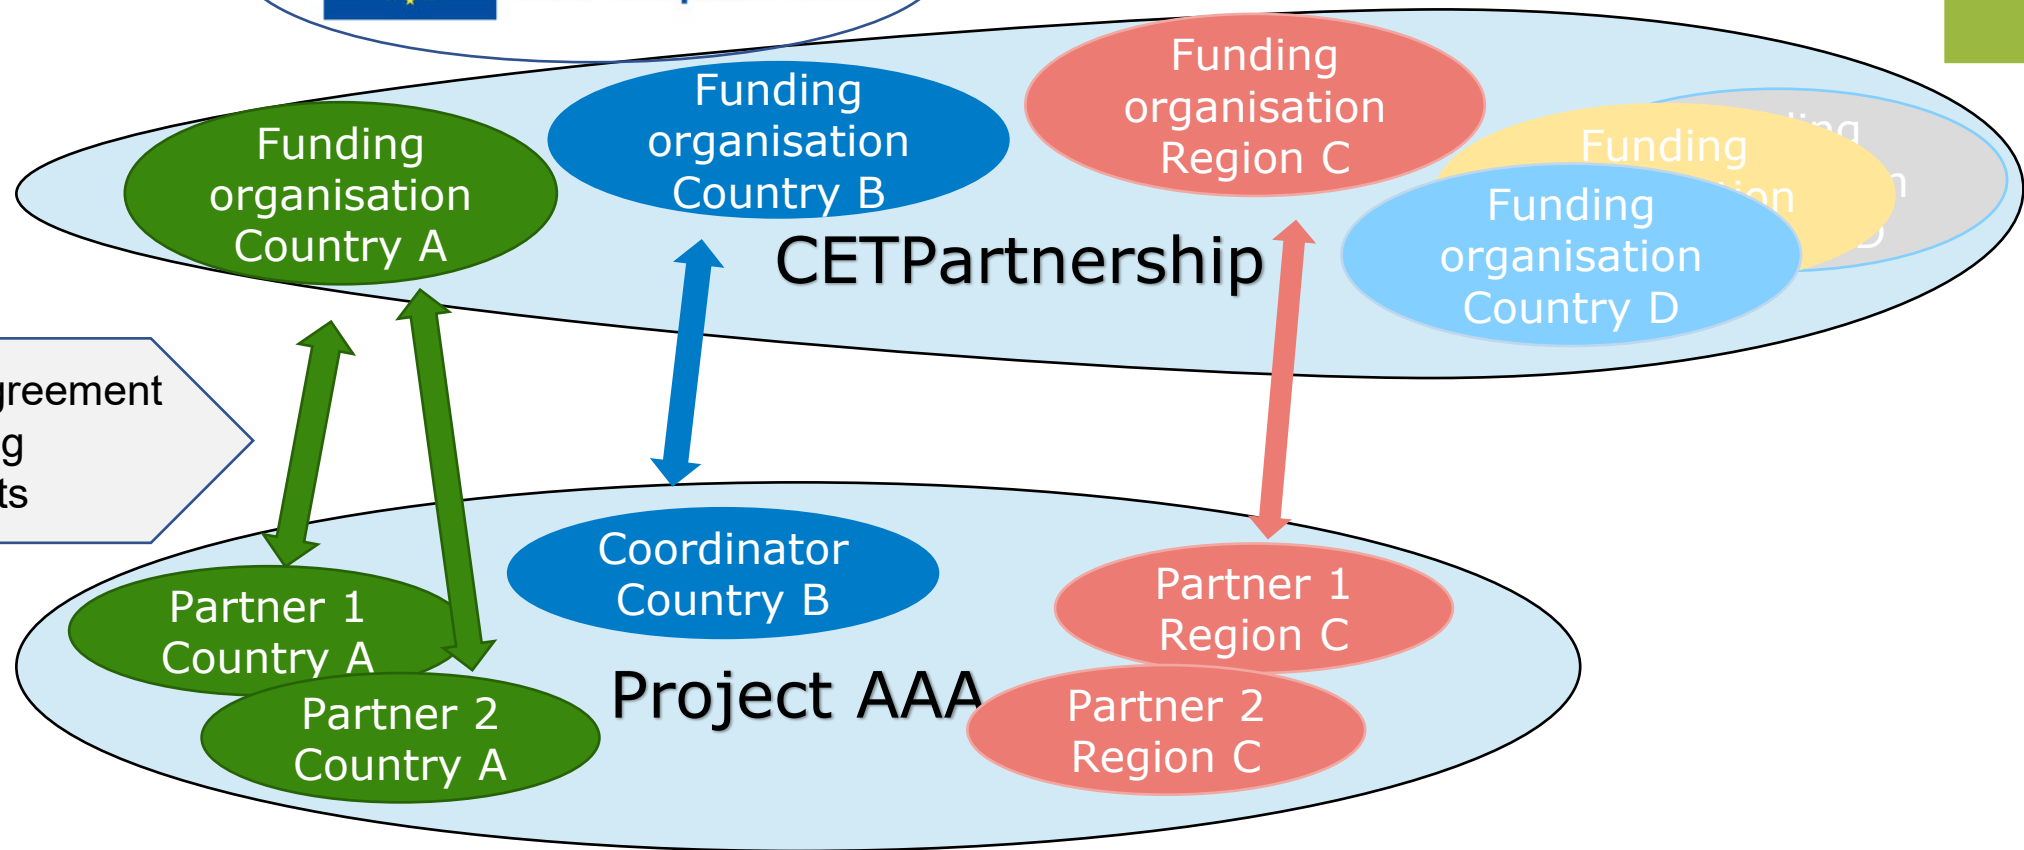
Funding organisation Country A

Funding organisation Country B

Funding organisation Region C

Funding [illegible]

Funding organisation Country D

CETPartnership

greement
g
ts

Coordinator Country B

Partner 1 Country A

Partner 2 Country A

Project AAA

Partner 1 Region C

Partner 2 Region C